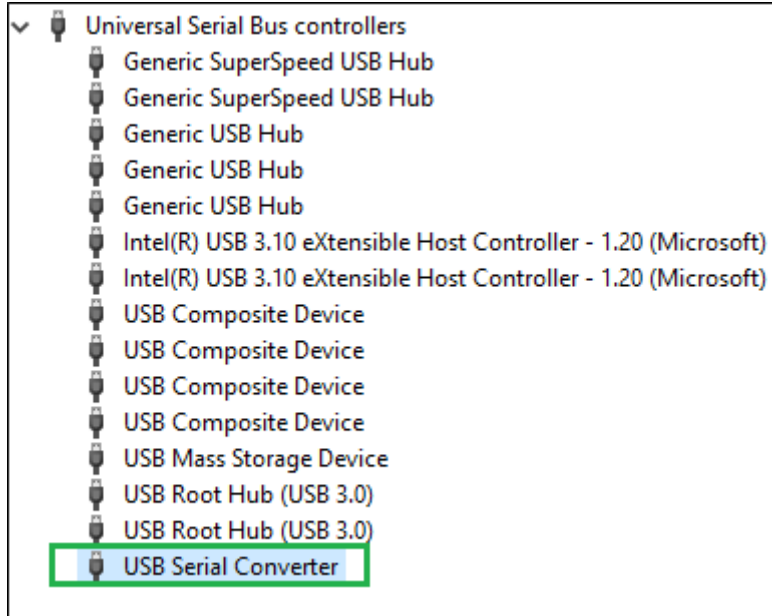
Universal Serial Bus controllers
Generic SuperSpeed USB Hub
Generic SuperSpeed USB Hub
Generic USB Hub
Generic USB Hub
Generic USB Hub
Intel(R) USB 3.10 eXtensible Host Controller - 1.20 (Microsoft)
Intel(R) USB 3.10 eXtensible Host Controller - 1.20 (Microsoft)
USB Composite Device
USB Composite Device
USB Composite Device
USB Composite Device
USB Mass Storage Device
USB Root Hub (USB 3.0)
USB Root Hub (USB 3.0)
USB Serial Converter